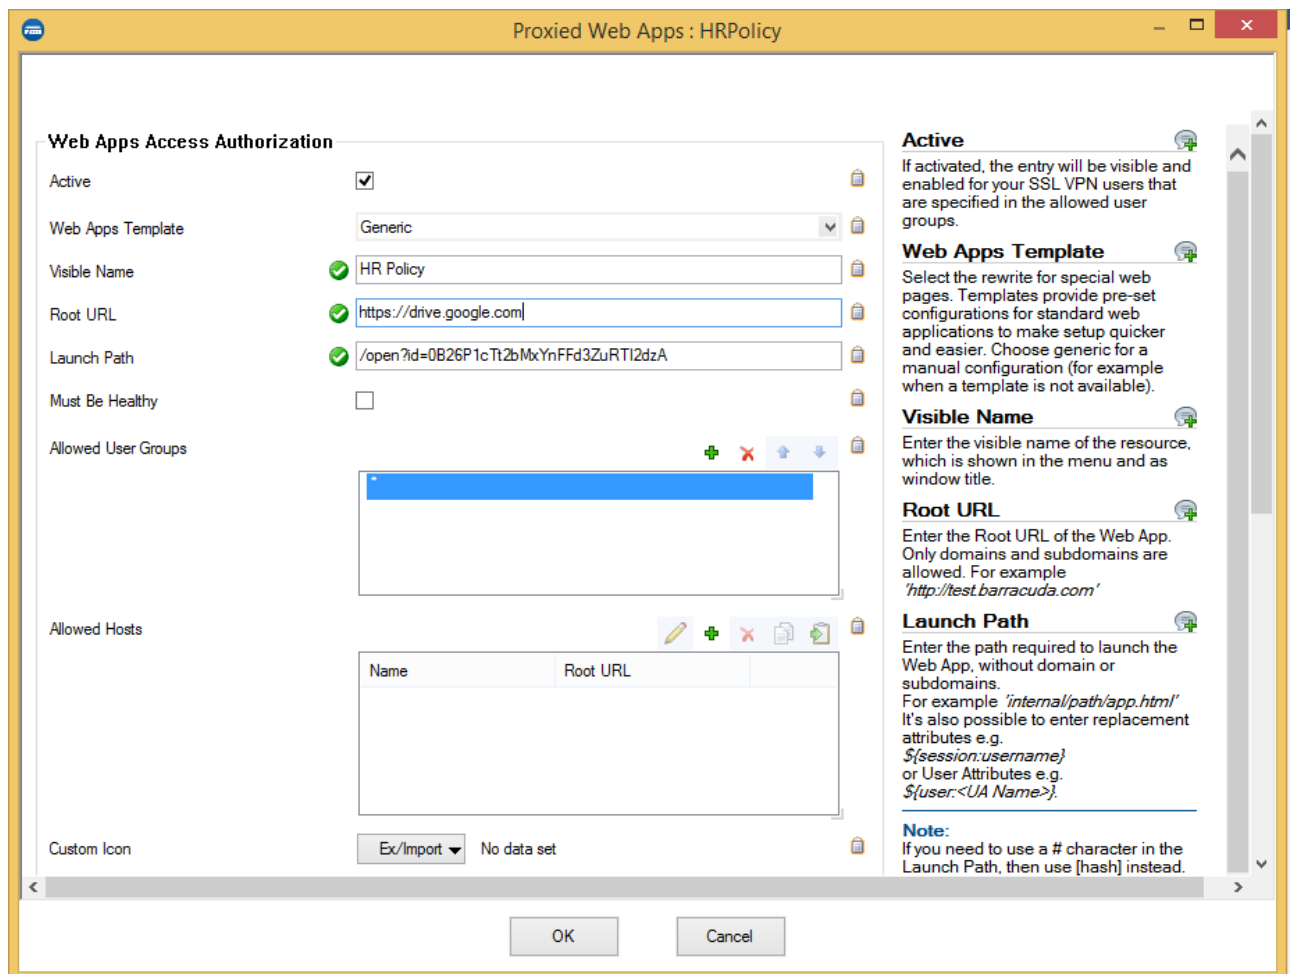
Proxied Web Apps : HRPolicy

Web Apps Access Authorization

Active

Web Apps Template Generic

Visible Name HR Policy

Root URL https://drive.google.com

Launch Path /open?id=0B26P1cTt2bMxYnFFd3ZuRTI2dzA

Must Be Healthy

Allowed User Groups

*

Allowed Hosts

| Name | Root URL |
|---|---|

Custom Icon Ex/Import No data set

Active
If activated, the entry will be visible and enabled for your SSL VPN users that are specified in the allowed user groups.

Web Apps Template
Select the rewrite for special web pages. Templates provide pre-set configurations for standard web applications to make setup quicker and easier. Choose generic for a manual configuration (for example when a template is not available).

Visible Name
Enter the visible name of the resource, which is shown in the menu and as window title.

Root URL
Enter the Root URL of the Web App. Only domains and subdomains are allowed. For example 'http://test.barracuda.com'

Launch Path
Enter the path required to launch the Web App, without domain or subdomains.
For example 'internal/path/app.html'
It's also possible to enter replacement attributes e.g.
${session:username}
or User Attributes e.g.
${user:<UA Name>}.

Note:
If you need to use a # character in the Launch Path, then use [hash] instead.

OK Cancel